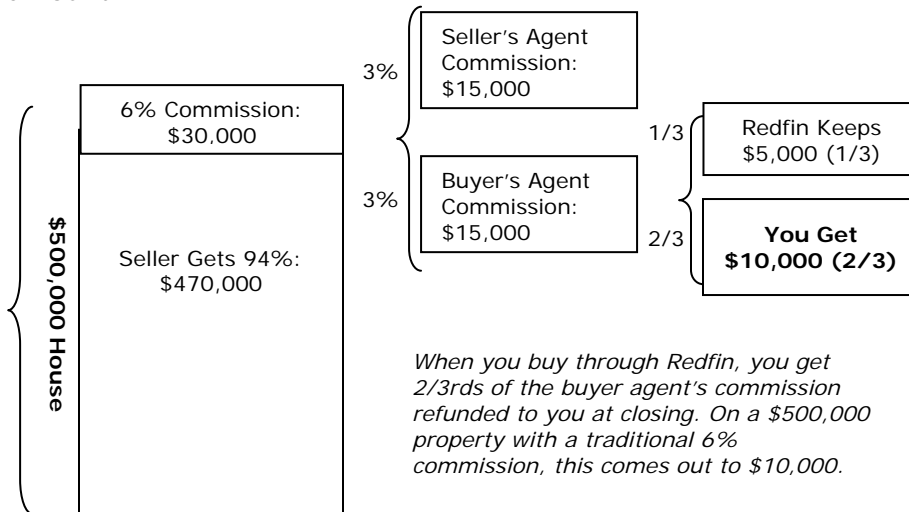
$500,000 House

6% Commission: $30,000

Seller Gets 94%: $470,000

3%

Seller's Agent Commission: $15,000

3%

Buyer's Agent Commission: $15,000

1/3

Redfin Keeps $5,000 (1/3)

2/3

**You Get $10,000 (2/3)**

*When you buy through Redfin, you get 2/3rds of the buyer agent's commission refunded to you at closing. On a $500,000 property with a traditional 6% commission, this comes out to $10,000.*